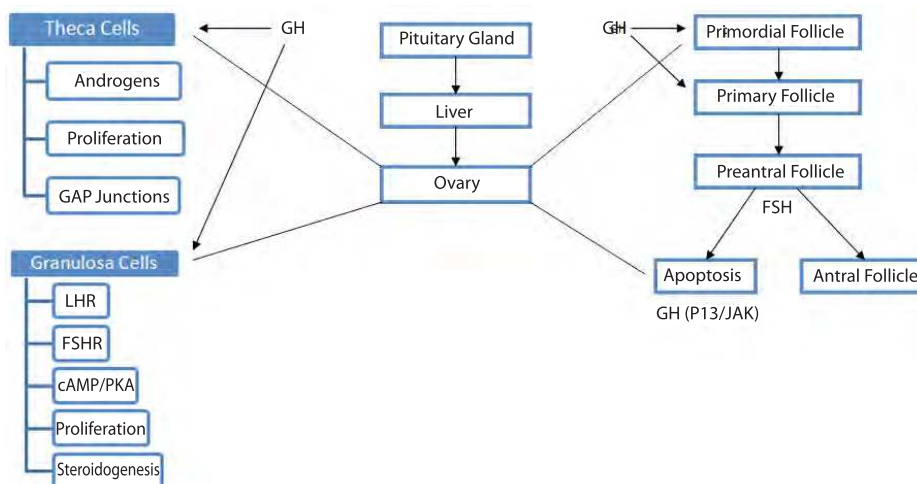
Theca Cells

GH

Androgens

Proliferation

GAP Junctions

Granulosa Cells

LHR

FSHR

cAMP/PKA

Proliferation

Steroidogenesis

Pituitary Gland

Liver

Ovary

GH

Primordial Follicle

Primary Follicle

Preantral Follicle

FSH

Apoptosis

Antral Follicle

GH (P13/JAK)